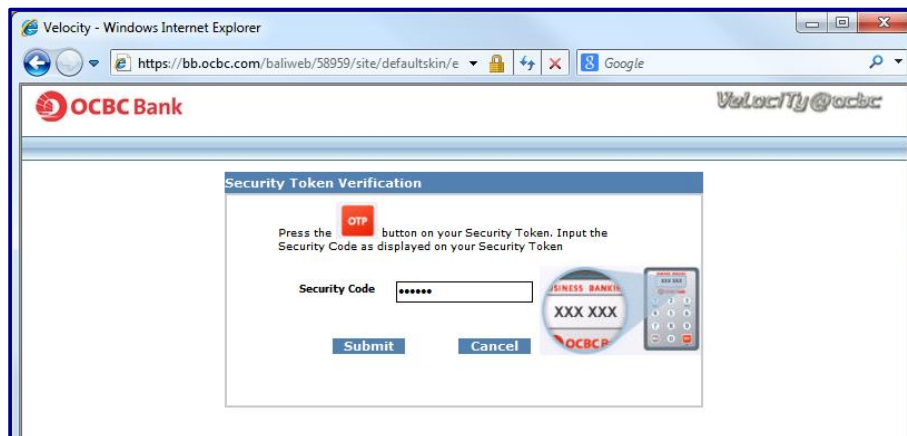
Velocity - Windows Internet Explorer

https://bb.ocbc.com/baliweb/58959/site/defaultskin/e

Google

OCBC Bank

VelociTy@ocbc

Security Token Verification

Press the OTP button on your Security Token. Input the Security Code as displayed on your Security Token

Security Code ••••••

USINESS BANKI

XXX XXX

OCBC

Submit Cancel